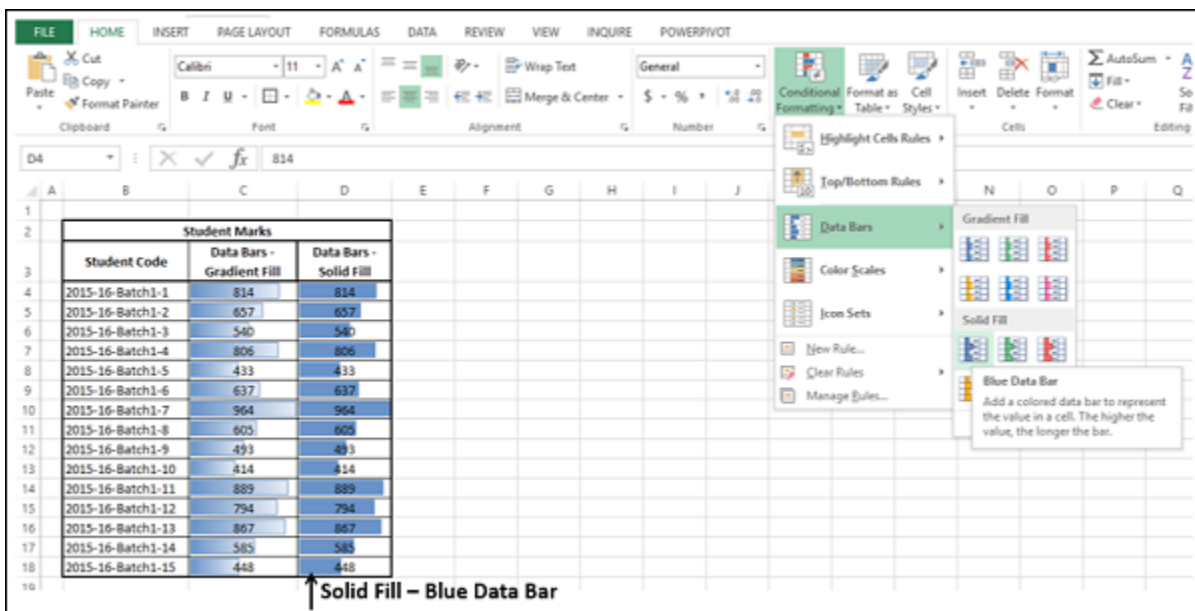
FILE HOME INSERT PAGE LAYOUT FORMULAS DATA REVIEW VIEW INQUIRE POWERPIVOT

Paste
Cut
Copy
Format Painter
Clipboard
Calibri 11
Font
Wrap Text
Merge & Center
Alignment
General
Number
Conditional Formatting
Format as Table
Cell Styles
Insert Delete Format
Cells
AutoSum
Fill
Clear
Editing

D4 814

Highlight Cells Rules
Top/Bottom Rules
Data Bars
Color Scales
Icon Sets
New Rule...
Clear Rules
Manage Rules...

Gradient Fill
Solid Fill

Blue Data Bar
Add a colored data bar to represent the value in a cell. The higher the value, the longer the bar.

| Student Marks | | |
|---|---|---|
| Student Code | Data Bars - Gradient Fill | Data Bars - Solid Fill |
| 2015-16-Batch1-1 | 814 | 814 |
| 2015-16-Batch1-2 | 657 | 657 |
| 2015-16-Batch1-3 | 540 | 540 |
| 2015-16-Batch1-4 | 806 | 806 |
| 2015-16-Batch1-5 | 433 | 433 |
| 2015-16-Batch1-6 | 637 | 637 |
| 2015-16-Batch1-7 | 964 | 964 |
| 2015-16-Batch1-8 | 605 | 605 |
| 2015-16-Batch1-9 | 493 | 493 |
| 2015-16-Batch1-10 | 414 | 414 |
| 2015-16-Batch1-11 | 889 | 889 |
| 2015-16-Batch1-12 | 794 | 794 |
| 2015-16-Batch1-13 | 867 | 867 |
| 2015-16-Batch1-14 | 585 | 585 |
| 2015-16-Batch1-15 | 448 | 448 |

Solid Fill – Blue Data Bar